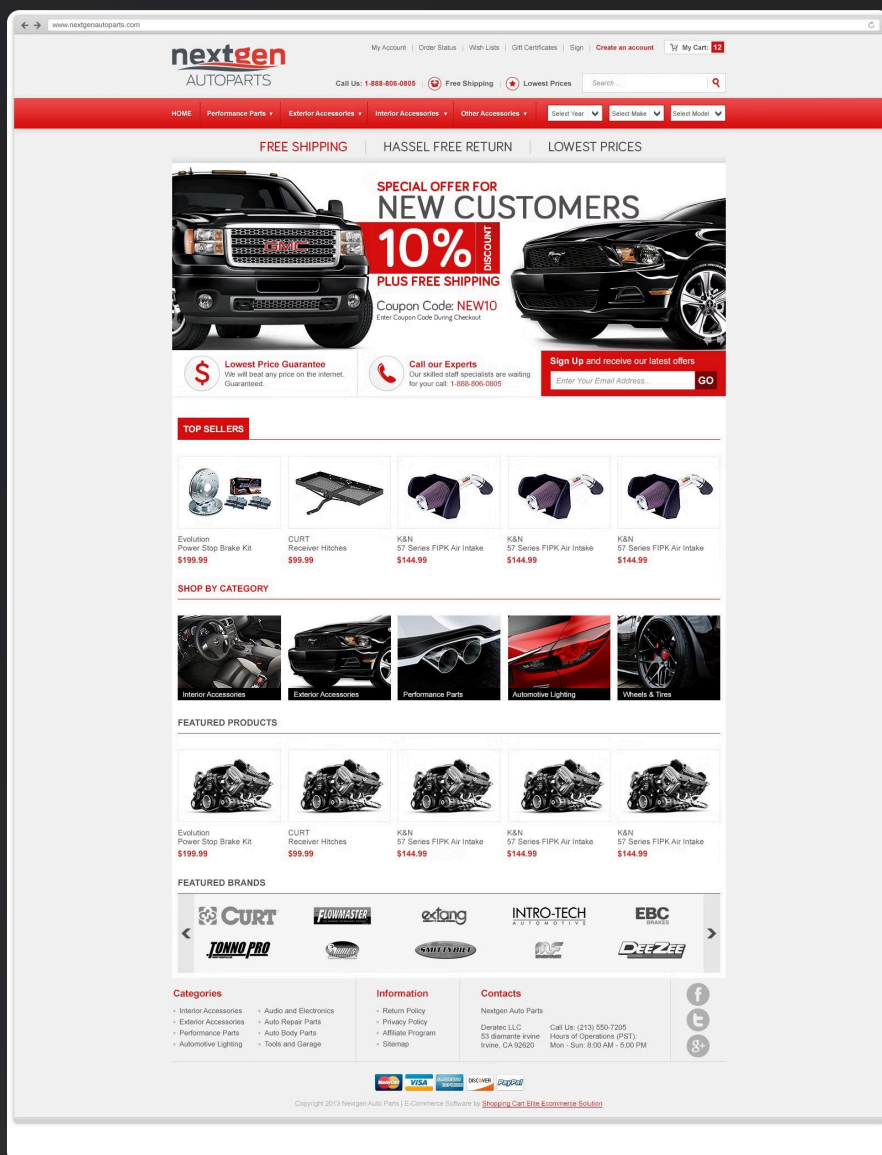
www.nextgenautoparts.com

nextgen AUTOPARTS

My Account | Order Status | Wish Lists | Gift Certificates | Sign | Create an account | My Cart: 12

Call Us: 1-888-806-0805 | Free Shipping | Lowest Prices | Search...

HOME | Performance Parts | Exterior Accessories | Interior Accessories | Other Accessories | Select Year | Select Make | Select Model

FREE SHIPPING | HASSEL FREE RETURN | LOWEST PRICES

SPECIAL OFFER FOR
NEW CUSTOMERS
10% DISCOUNT
PLUS FREE SHIPPING
Coupon Code: NEW10
Enter Coupon Code During Checkout

Lowest Price Guarantee
We will beat any price on the internet. Guaranteed.

Call our Experts
Our skilled staff specialists are waiting for your call: 1-888-806-0805

Sign Up and receive our latest offers
Enter Your Email Address... GO

TOP SELLERS

Evolution
Power Stop Brake Kit
$199.99

CURT
Receiver Hitches
$99.99

K&N
57 Series FIPK Air Intake
$144.99

K&N
57 Series FIPK Air Intake
$144.99

K&N
57 Series FIPK Air Intake
$144.99

SHOP BY CATEGORY

Interior Accessories | Exterior Accessories | Performance Parts | Automotive Lighting | Wheels & Tires

FEATURED PRODUCTS

Evolution
Power Stop Brake Kit
$199.99

CURT
Receiver Hitches
$99.99

K&N
57 Series FIPK Air Intake
$144.99

K&N
57 Series FIPK Air Intake
$144.99

K&N
57 Series FIPK Air Intake
$144.99

FEATURED BRANDS

CURT | FLOWMASTER | extang | INTRO-TECH AUTOMOTIVE | EBC BRAKES
TONNO PRO | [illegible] | SMITTYBILT | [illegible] | DEE ZEE

Categories
Interior Accessories
Exterior Accessories
Performance Parts
Automotive Lighting
Audio and Electronics
Auto Repair Parts
Auto Body Parts
Tools and Garage

Information
Return Policy
Privacy Policy
Affiliate Program
Sitemap

Contacts
Nextgen Auto Parts
Deratec LLC
53 diamante irvine
Irvine, CA 92620
Call Us: (213) 550-7205
Hours of Operations (PST):
Mon - Sun: 8:00 AM - 5:00 PM

VISA DISCOVER PayPal

Copyright 2013 Nextgen Auto Parts | E-Commerce Software by Shopping Cart Elite Ecommerce Solution